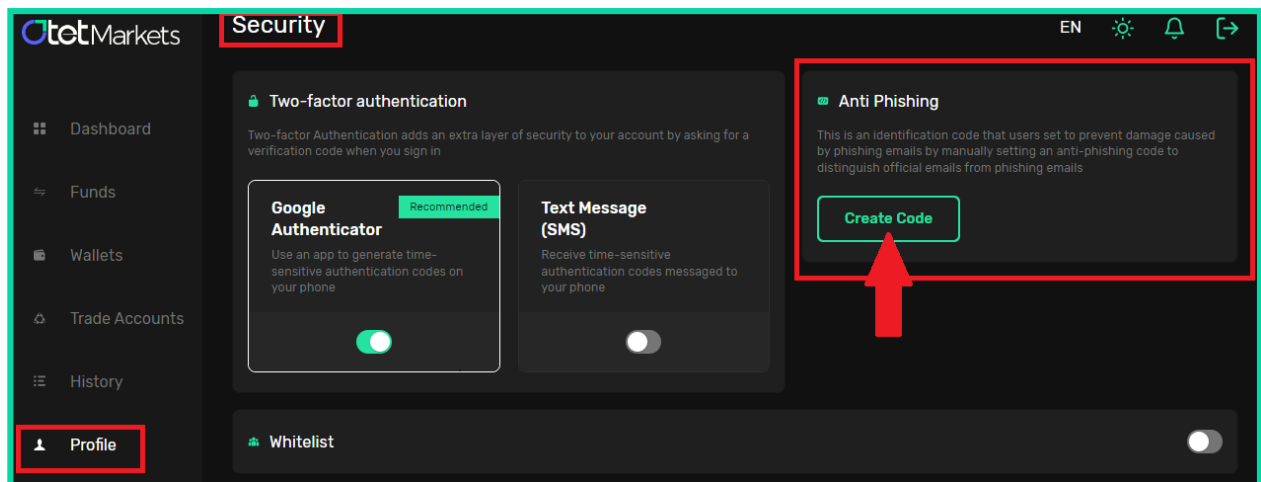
Otet Markets

Security

EN

Dashboard

Funds

Wallets

Trade Accounts

History

Profile

Two-factor authentication

Two-factor Authentication adds an extra layer of security to your account by asking for a verification code when you sign in

Google Authenticator

Recommended

Use an app to generate time-sensitive authentication codes on your phone

Text Message (SMS)

Receive time-sensitive authentication codes messaged to your phone

Anti Phishing

This is an identification code that users set to prevent damage caused by phishing emails by manually setting an anti-phishing code to distinguish official emails from phishing emails

Create Code

Whitelist